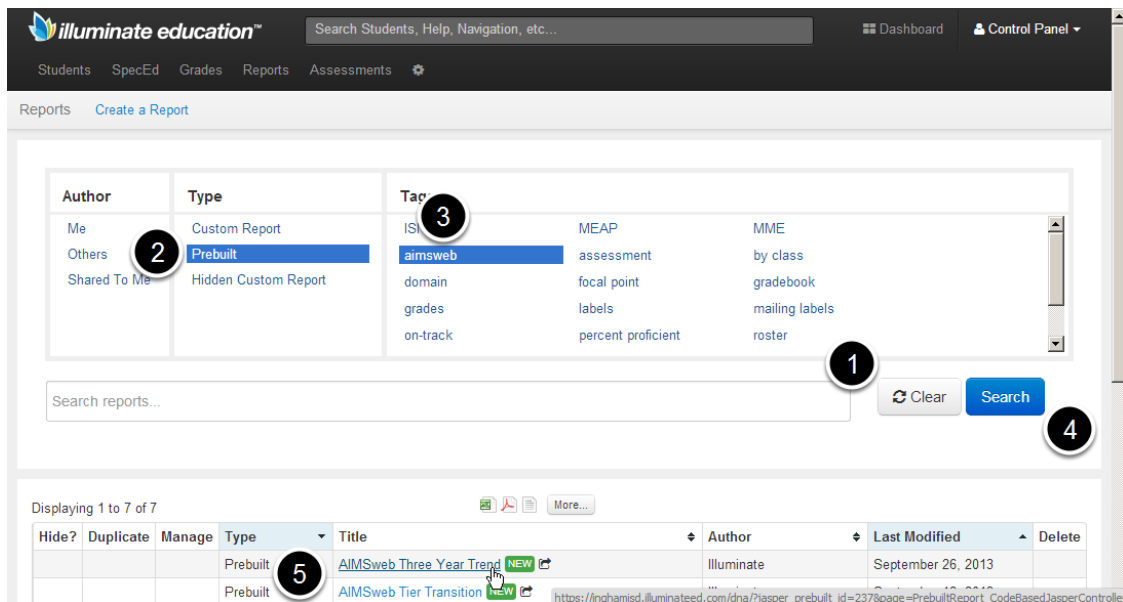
illuminate education™

Search Students, Help, Navigation, etc...

Dashboard

Control Panel

Students SpecEd Grades Reports Assessments

Reports Create a Report

| Author | Type | Tags | | |
|---|---|---|---|---|
| Me | Custom Report | ISI | MEAP | MME |
| Others | Prebuilt | aimsweb | assessment | by class |
| Shared To Me | Hidden Custom Report | domain | focal point | gradebook |
| | | grades | labels | mailing labels |
| | | on-track | percent proficient | roster |

1

2

3

Search reports...

Clear

Search

4

Displaying 1 to 7 of 7

More...

| Hide? | Duplicate | Manage | Type | Title | Author | Last Modified | Delete |
|---|---|---|---|---|---|---|---|
| | | | Prebuilt | AIMSweb Three Year Trend NEW | Illuminate | September 26, 2013 | |
| | | | Prebuilt | AIMSweb Tier Transition NEW | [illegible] | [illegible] | |

5

https://inghamisd.illuminateed.com/dna/?jasper_prebuilt_id=237&page=PrebuiltReport_CodeBasedJasperControlle